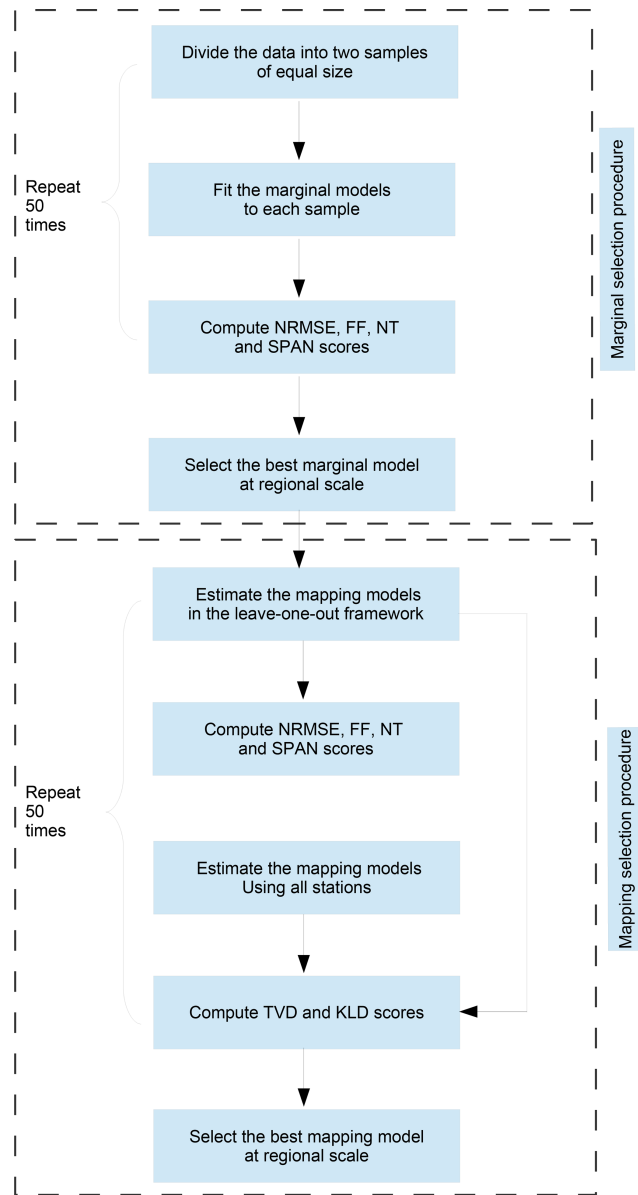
Divide the data into two samples of equal size

Repeat 50 times

Fit the marginal models to each sample

Compute NRMSE, FF, NT and SPAN scores

Select the best marginal model at regional scale

Marginal selection procedure

Estimate the mapping models in the leave-one-out framework

Compute NRMSE, FF, NT and SPAN scores

Repeat 50 times

Estimate the mapping models Using all stations

Compute TVD and KLD scores

Select the best mapping model at regional scale

Mapping selection procedure